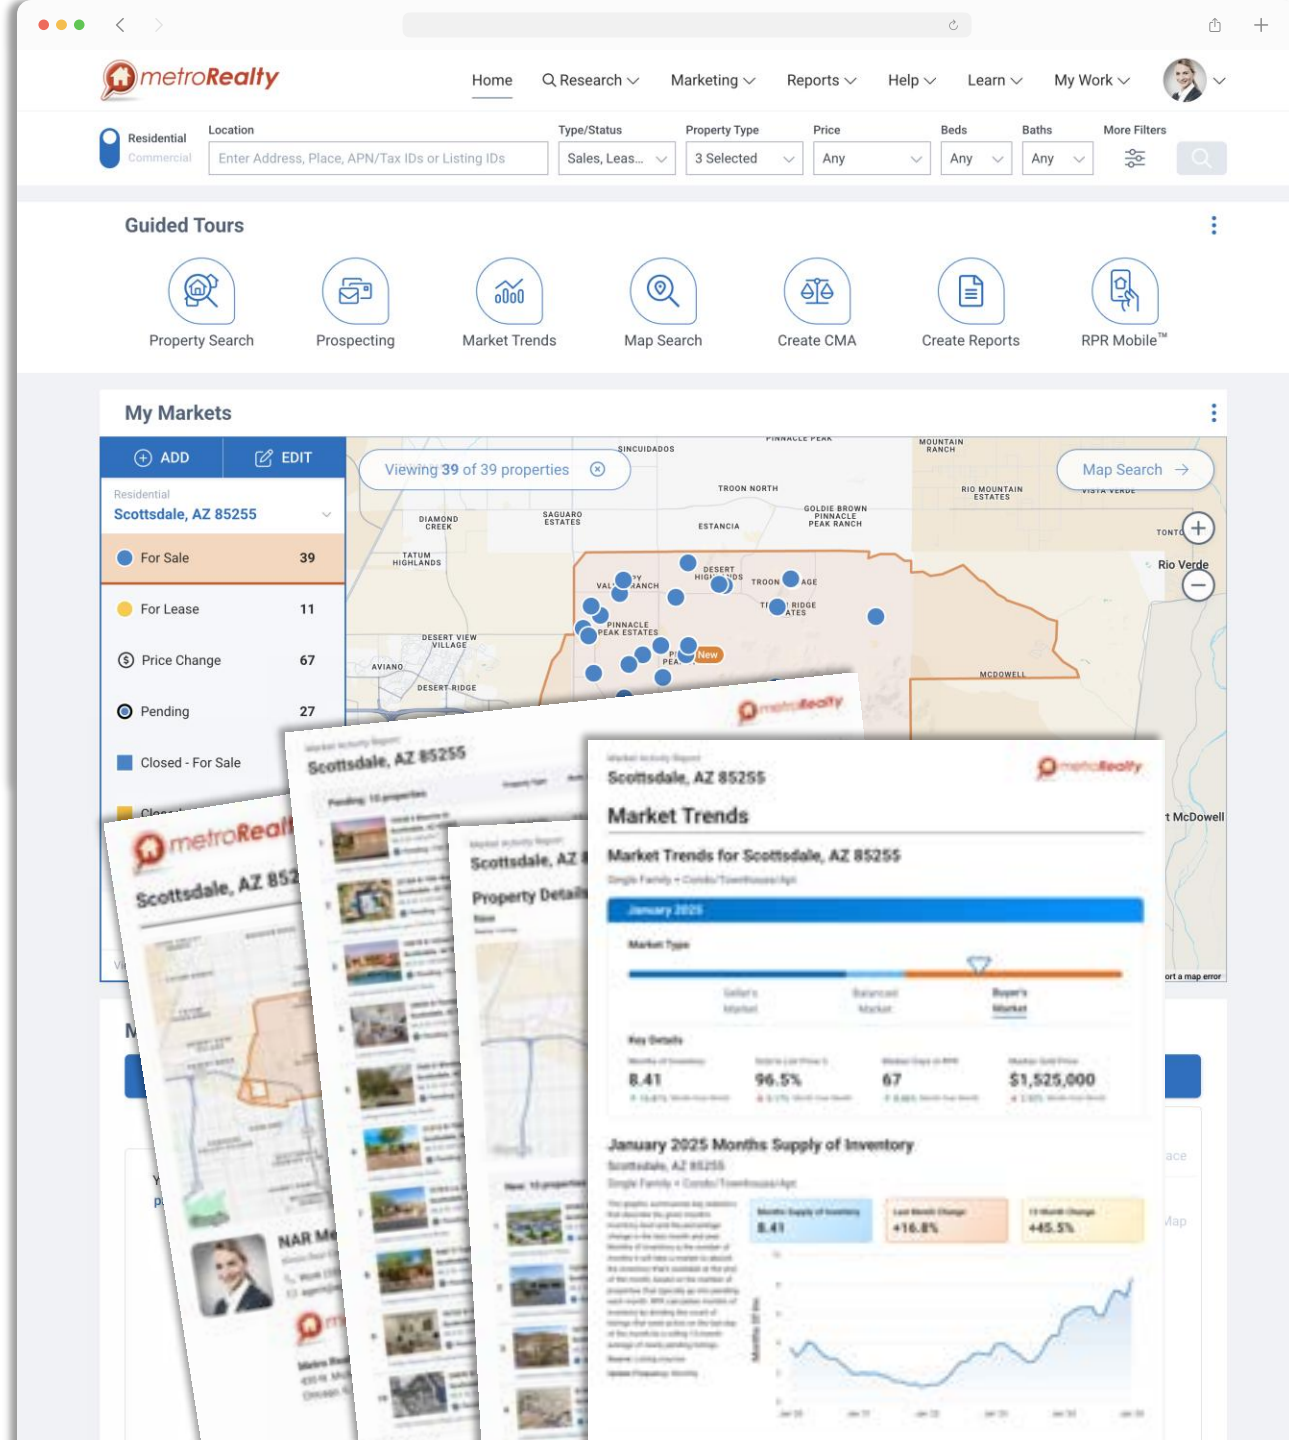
metroRealty

Home Research Marketing Reports Help Learn My Work

Residential
Commercial

Location
Enter Address, Place, APN/Tax IDs or Listing IDs

Type/Status
Sales, Leas...

Property Type
3 Selected

Price
Any

Beds
Any

Baths
Any

More Filters

Guided Tours

Property Search
Prospecting
Market Trends
Map Search
Create CMA
Create Reports
RPR Mobile™

My Markets

ADD
EDIT

Residential
Scottsdale, AZ 85255

For Sale 39
For Lease 11
Price Change 67
Pending 27
Closed - For Sale

Viewing 39 of 39 properties

Map Search

PINNACLE PEAK
SINCUIDADOS
MOUNTAIN RANCH
TROON NORTH
RIO MOUNTAIN ESTATES
DIAMOND CREEK
SAGUARO ESTATES
ESTANCIA
GOLDIE BROWN PINNACLE PEAK RANCH
TATUM HIGHLANDS
DESERT HIGHLANDS
TROON VILLAGE
PINNACLE PEAK ESTATES
DESERT VIEW VILLAGE
AVIANO
DESERT RIDGE
MCDOWELL
Rio Verde
TONTO
New
McDowell

metroRealty
Scottsdale, AZ 852

Scottsdale, AZ 85255

Scottsdale, AZ
Property Details

metroRealty
Scottsdale, AZ 85255
Market Trends
Market Trends for Scottsdale, AZ 85255
January 2025
8.41
96.5%
67
$1,525,000
January 2025 Months Supply of Inventory
8.41
+16.8%
+45.5%

NAR Me